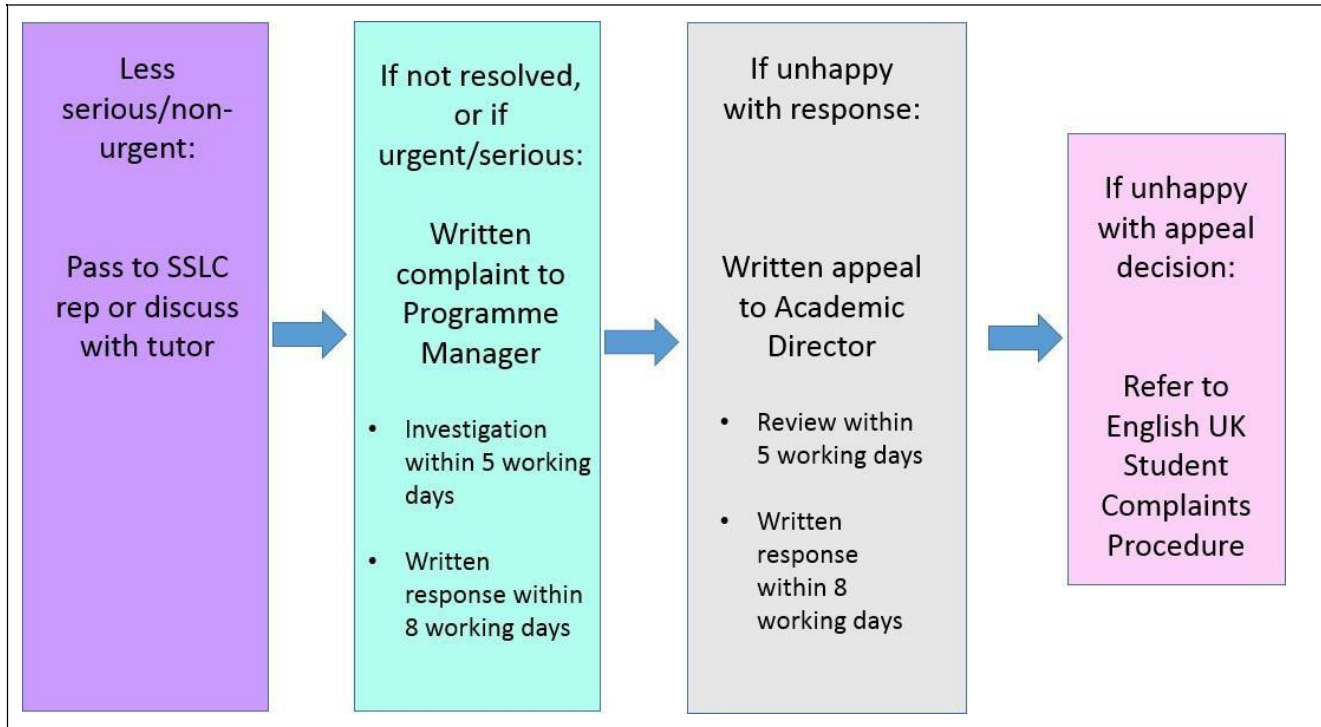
Less serious/non-urgent:

Pass to SSLC rep or discuss with tutor

If not resolved, or if urgent/serious:

Written complaint to Programme Manager

- Investigation within 5 working days
- Written response within 8 working days

If unhappy with response:

Written appeal to Academic Director

- Review within 5 working days
- Written response within 8 working days

If unhappy with appeal decision:

Refer to English UK Student Complaints Procedure